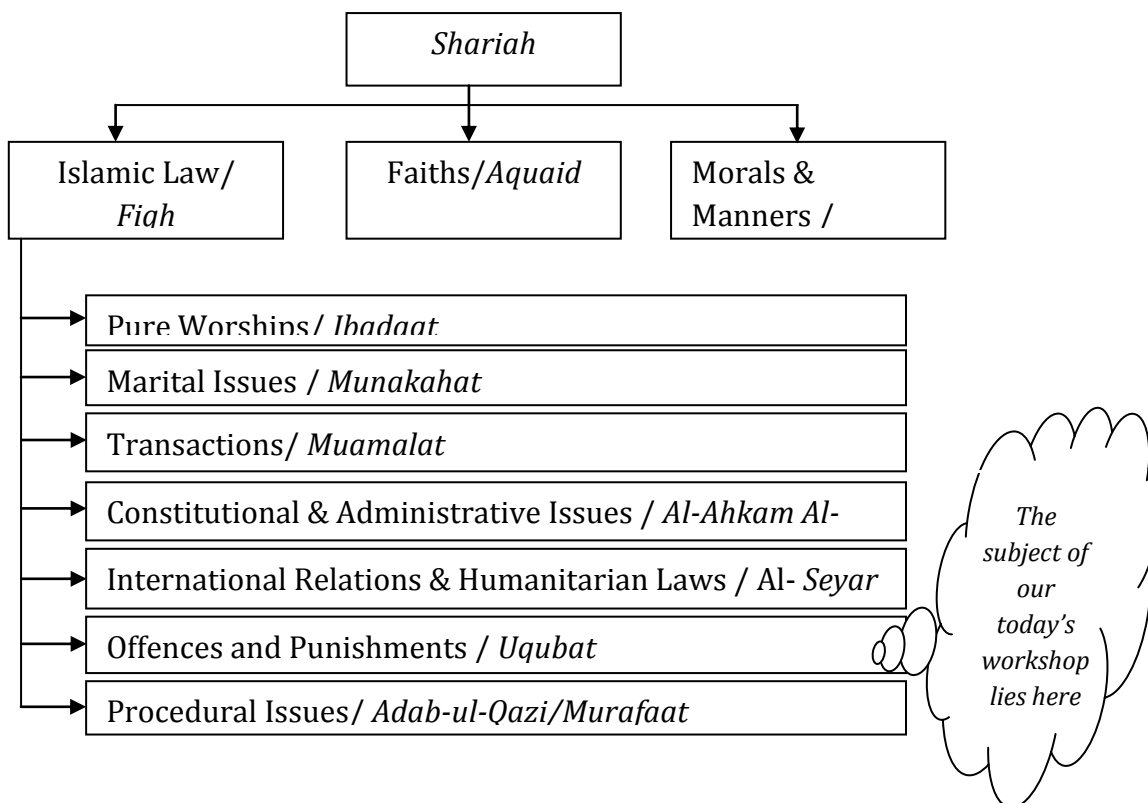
*Shariah*

Islamic Law/ *Fiqh*

Faiths/*Aquaid*

Morals & Manners /

Pure Worships/ *Ibadaat*

Marital Issues / *Munakahat*

Transactions/ *Muamalat*

Constitutional & Administrative Issues / *Al-Ahkam Al-*

International Relations & Humanitarian Laws / Al- *Seyar*

Offences and Punishments / *Uqubat*

Procedural Issues/ *Adab-ul-Qazi/Murafaat*

*The subject of our today's workshop lies here*